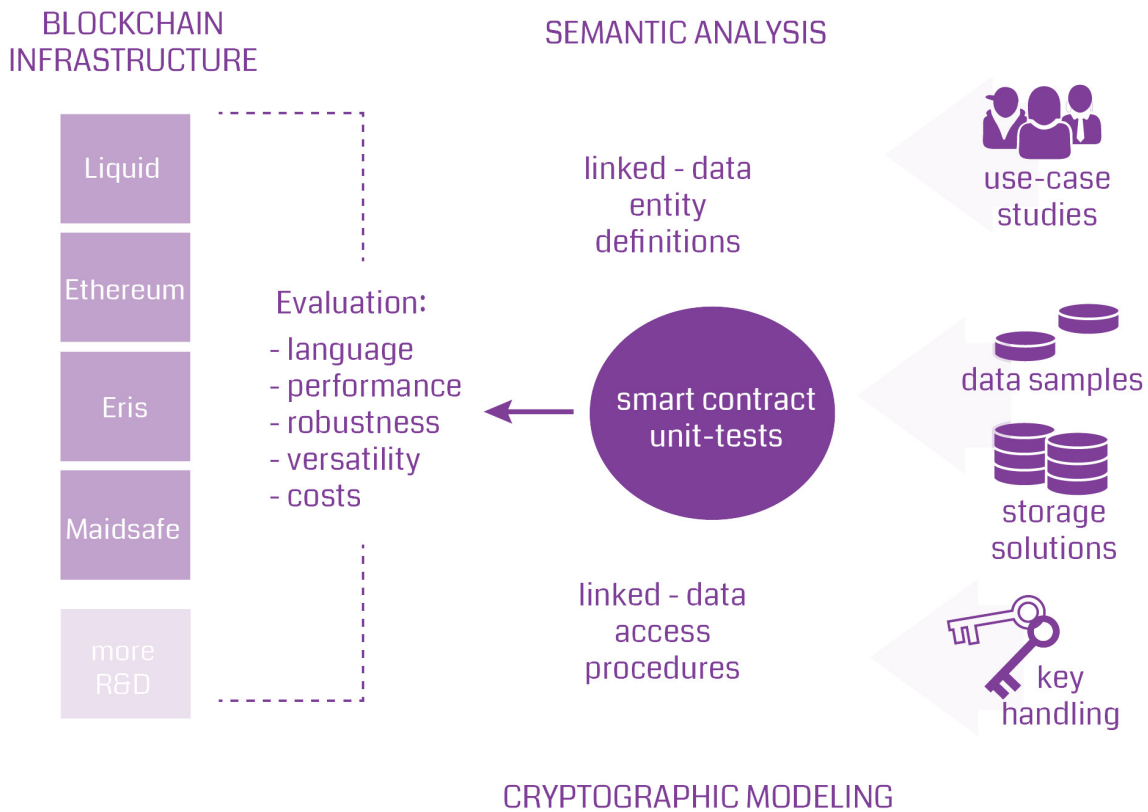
BLOCKCHAIN INFRASTRUCTURE

SEMANTIC ANALYSIS

Liquid

Ethereum

Eris

Maidsafe

more R&D

Evaluation:
- language
- performance
- robustness
- versatility
- costs

linked - data entity definitions

smart contract unit-tests

linked - data access procedures

use-case studies

data samples

storage solutions

key handling

CRYPTOGRAPHIC MODELING